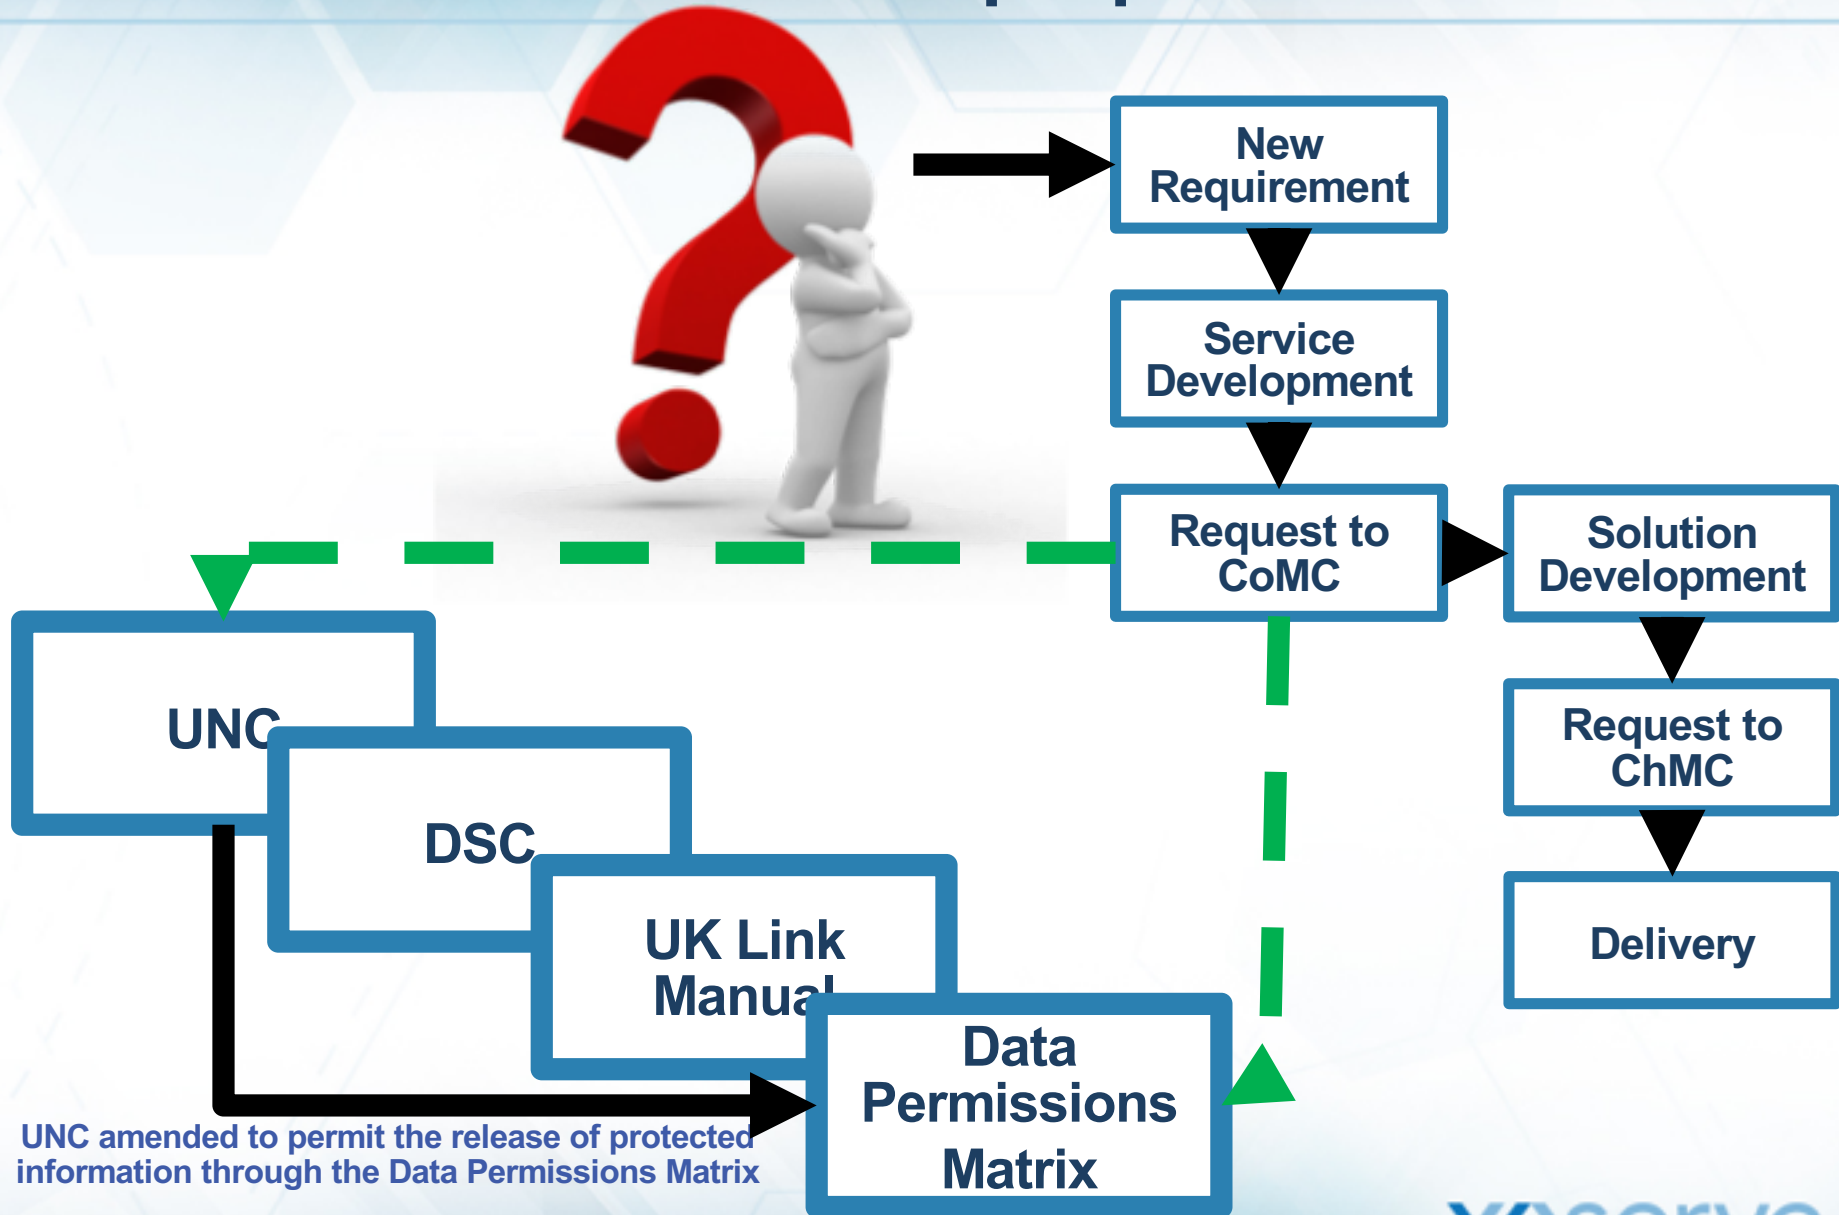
New Requirement

Service Development

Request to CoMC

Solution Development

Request to ChMC

Delivery

UNC

DSC

UK Link Manual

Data Permissions Matrix

UNC amended to permit the release of protected information through the Data Permissions Matrix